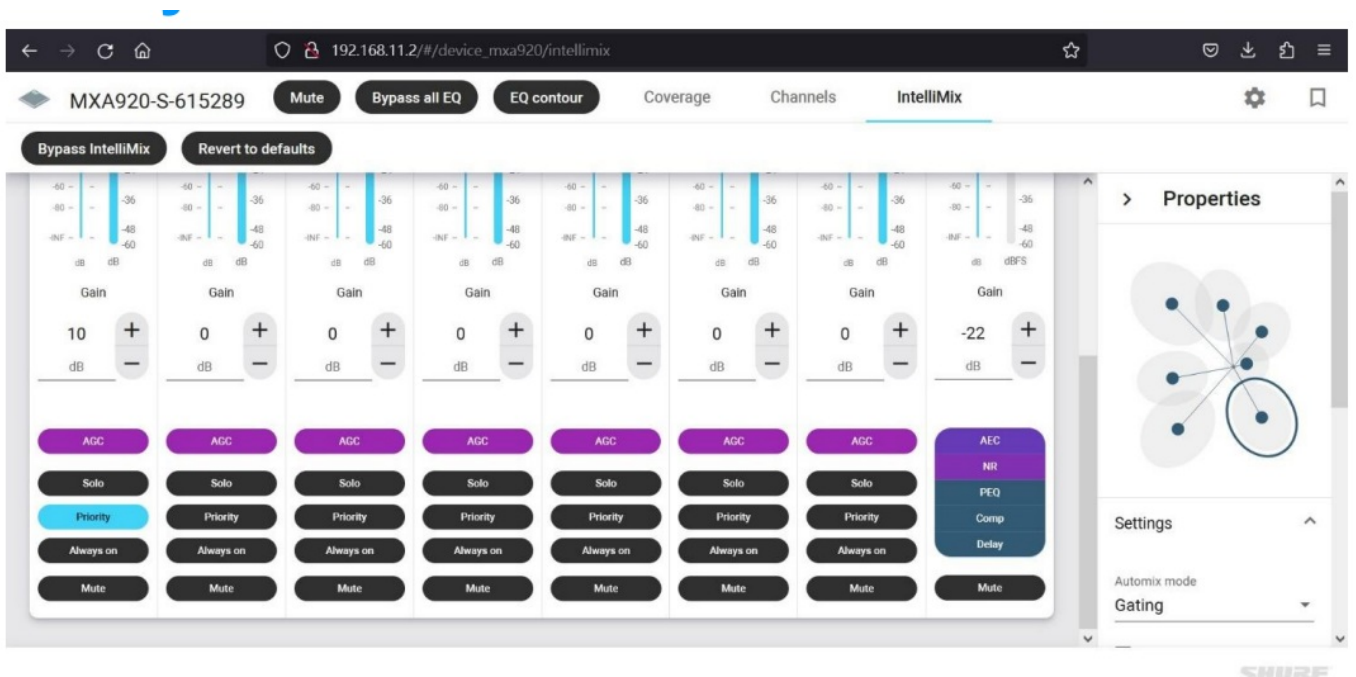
192.168.11.2/#/device_mxa920/intellimix

MXA920-S-615289 Mute Bypass all EQ EQ contour Coverage Channels IntelliMix

Bypass IntelliMix Revert to defaults

-60 -80 -INF -36 -48 -60 dB dB
Gain
10 + − dB
AGC
Solo
Priority
Always on
Mute

-60 -80 -INF -36 -48 -60 dB dB
Gain
0 + − dB
AGC
Solo
Priority
Always on
Mute

-60 -80 -INF -36 -48 -60 dB dB
Gain
0 + − dB
AGC
Solo
Priority
Always on
Mute

-60 -80 -INF -36 -48 -60 dB dB
Gain
0 + − dB
AGC
Solo
Priority
Always on
Mute

-60 -80 -INF -36 -48 -60 dB dB
Gain
0 + − dB
AGC
Solo
Priority
Always on
Mute

-60 -80 -INF -36 -48 -60 dB dB
Gain
0 + − dB
AGC
Solo
Priority
Always on
Mute

-60 -80 -INF -36 -48 -60 dB dB
Gain
0 + − dB
AGC
Solo
Priority
Always on
Mute

-60 -80 -INF -36 -48 -60 dB dBFS
Gain
-22 + − dB
AEC
NR
PEQ
Comp
Delay
Mute

> Properties

Settings

Automix mode
Gating

SHURE